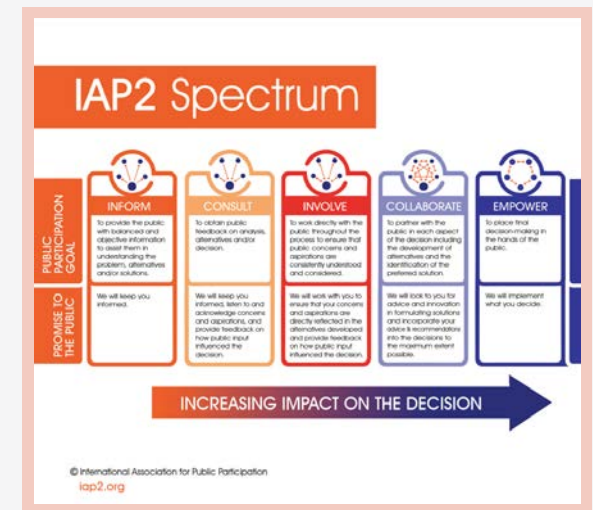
IAP2 Spectrum

PUBLIC PARTICIPATION GOAL

PROMISE TO THE PUBLIC

| | INFORM | CONSULT | INVOLVE | COLLABORATE | EMPOWER |
|---|---|---|---|---|---|
| PUBLIC PARTICIPATION GOAL | To provide the public with balanced and objective information to assist them in understanding the problem, alternatives and/or solutions. | To obtain public feedback on analysis, alternatives and/or decision. | To work directly with the public throughout the process to ensure that public concerns and aspirations are consistently understood and considered. | To partner with the public in each aspect of the decision including the development of alternatives and the identification of the preferred solution. | To place final decision-making in the hands of the public. |
| PROMISE TO THE PUBLIC | We will keep you informed. | We will keep you informed, listen to and acknowledge concerns and aspirations, and provide feedback on how public input influenced the decision. | We will work with you to ensure that your concerns and aspirations are directly reflected in the alternatives developed and provide feedback on how public input influenced the decision. | We will look to you for advice and innovation in formulating solutions and incorporate your advice & recommendations into the decisions to the maximum extent possible. | We will implement what you decide. |

INCREASING IMPACT ON THE DECISION

© International Association for Public Participation
iap2.org